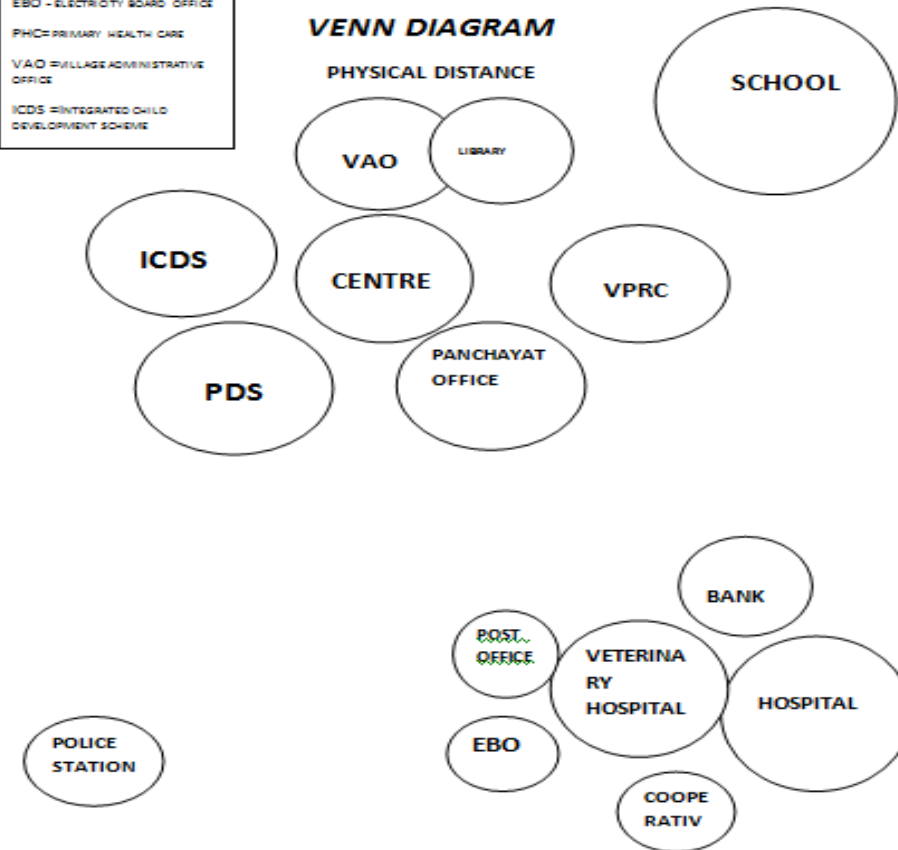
EBO - ELECTRICITY BOARD OFFICE

PHC= PRIMARY HEALTH CARE

VAO =VILLAGE ADMINISTRATIVE OFFICE

ICDS =INTEGRATED CHILD DEVELOPMENT SCHEME

VENN DIAGRAM

PHYSICAL DISTANCE

SCHOOL

VAO

LIBRARY

ICDS

CENTRE

VPRC

PDS

PANCHAYAT OFFICE

BANK

POST OFFICE

VETERINA RY HOSPITAL

HOSPITAL

POLICE STATION

EBO

COOPE RATIV